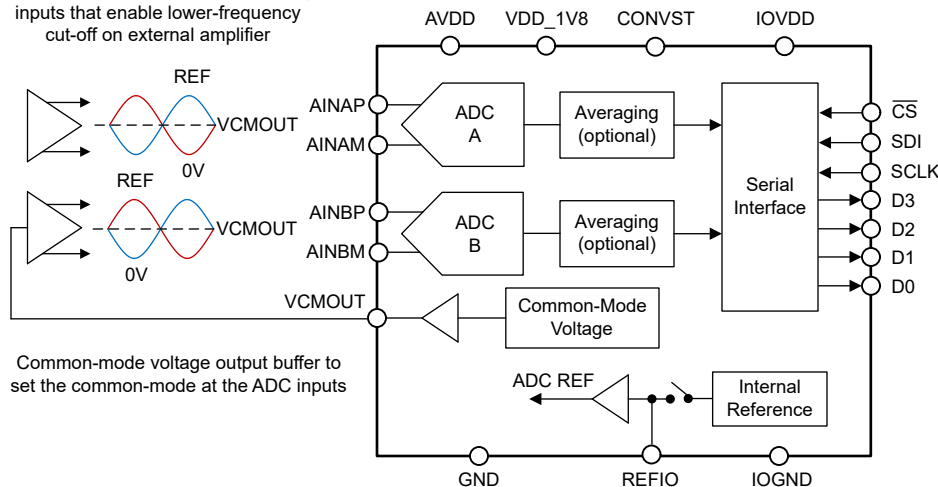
inputs that enable lower-frequency cut-off on external amplifier

AVDD VDD_1V8 CONVST IOVDD

REF
0V
VCMOUT
AINAP
AINAM
ADC A
Averaging (optional)
Serial Interface
$\overline{CS}$
SDI
SCLK
D3
D2
D1
D0

REF
0V
VCMOUT
AINBP
AINBM
ADC B
Averaging (optional)

VCMOUT
Common-Mode Voltage

Common-mode voltage output buffer to set the common-mode at the ADC inputs

ADC REF
Internal Reference

GND REFIO IOGND